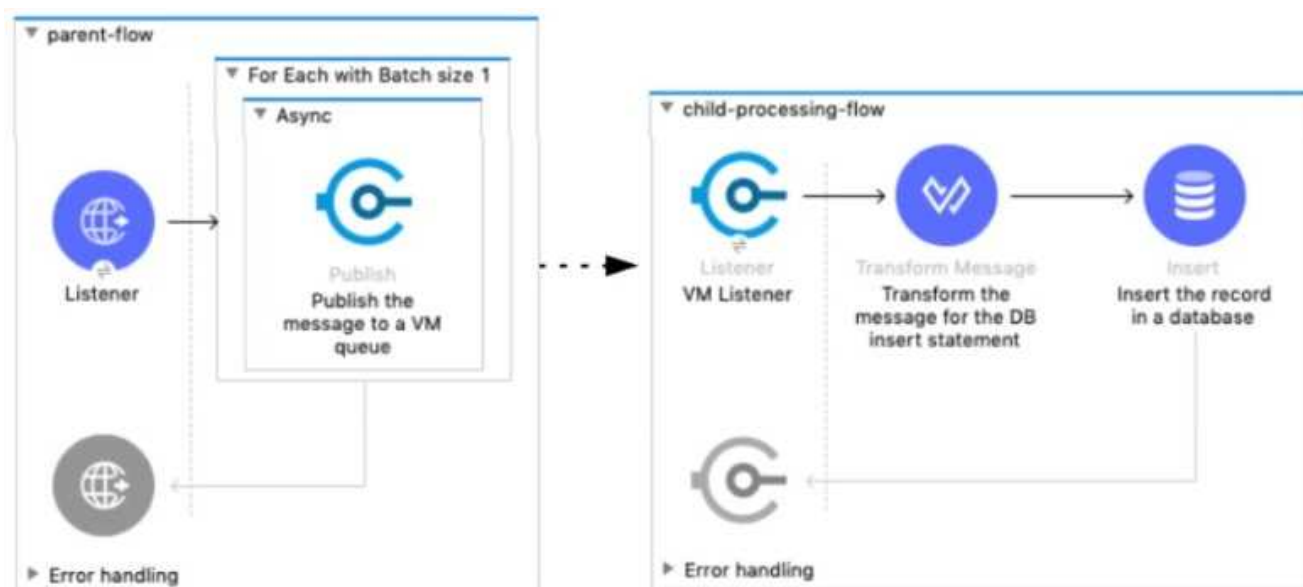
▼ parent-flow

▼ For Each with Batch size 1

▼ Async

Listener

Publish
Publish the message to a VM queue

▶ Error handling

▼ child-processing-flow

Listener
VM Listener

Transform Message
Transform the message for the DB insert statement

Insert
Insert the record in a database

▶ Error handling